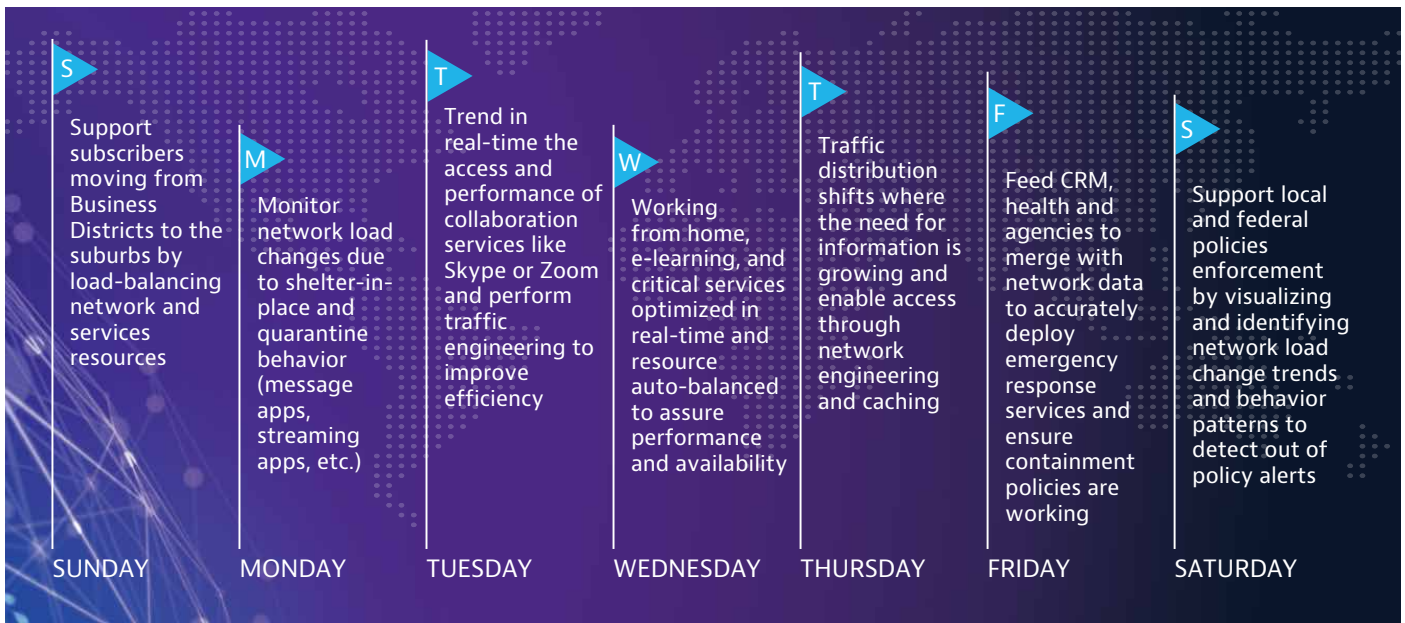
S

Support subscribers moving from Business Districts to the suburbs by load-balancing network and services resources

SUNDAY

M

Monitor network load changes due to shelter-in-place and quarantine behavior (message apps, streaming apps, etc.)

MONDAY

T

Trend in real-time the access and performance of collaboration services like Skype or Zoom and perform traffic engineering to improve efficiency

TUESDAY

W

Working from home, e-learning, and critical services optimized in real-time and resource auto-balanced to assure performance and availability

WEDNESDAY

T

Traffic distribution shifts where the need for information is growing and enable access through network engineering and caching

THURSDAY

F

Feed CRM, health and agencies to merge with network data to accurately deploy emergency response services and ensure containment policies are working

FRIDAY

S

Support local and federal policies enforcement by visualizing and identifying network load change trends and behavior patterns to detect out of policy alerts

SATURDAY